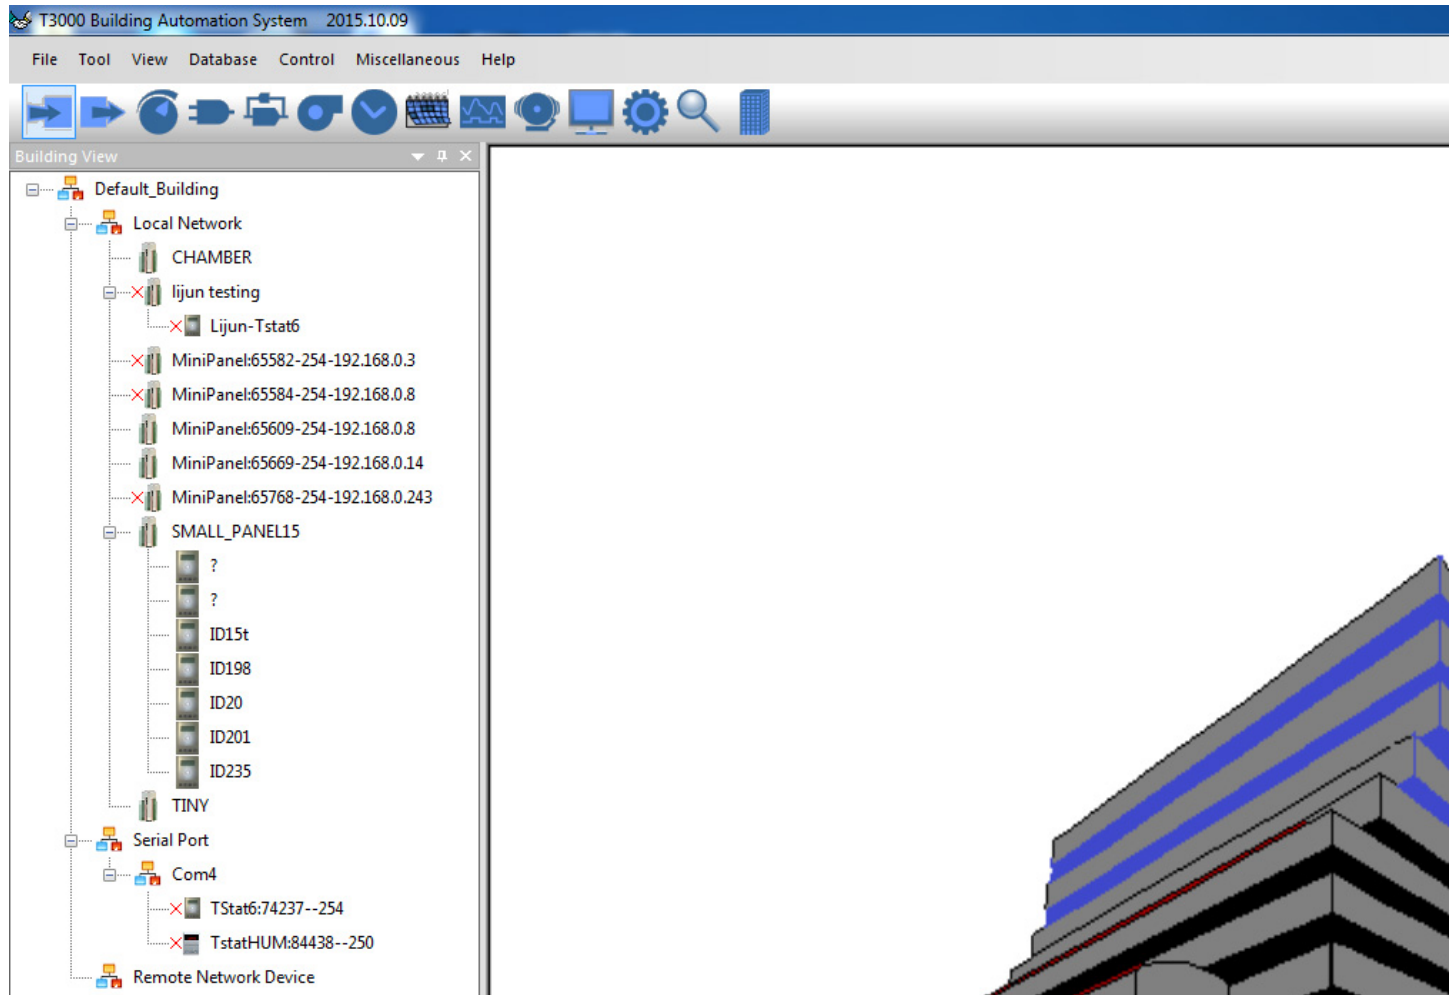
T3000 Building Automation System 2015.10.09

File Tool View Database Control Miscellaneous Help

Building View

Default_Building
Local Network
CHAMBER
lijun testing
Lijun-Tstat6
MiniPanel:65582-254-192.168.0.3
MiniPanel:65584-254-192.168.0.8
MiniPanel:65609-254-192.168.0.8
MiniPanel:65669-254-192.168.0.14
MiniPanel:65768-254-192.168.0.243
SMALL_PANEL15
?
?
ID15t
ID198
ID20
ID201
ID235
TINY
Serial Port
Com4
TStat6:74237--254
TstatHUM:84438--250
Remote Network Device